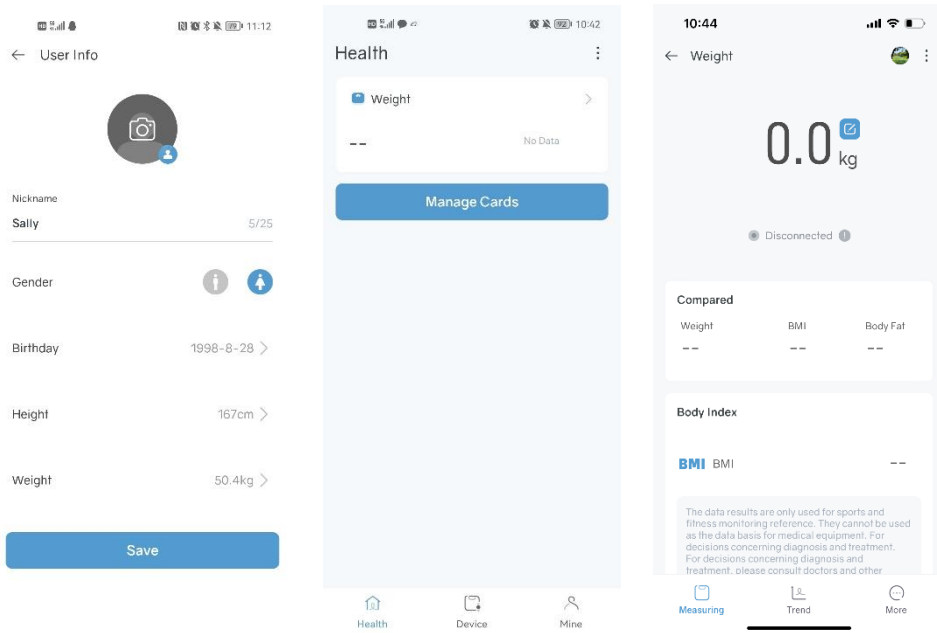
11:12

User Info

Nickname

Sally 5/25

Gender

Birthday 1998-8-28

Height 167cm

Weight 50.4kg

Save

10:42

Health

Weight

-- No Data

Manage Cards

Health Device Mine

10:44

Weight

0.0 kg

Disconnected

Compared

| Weight | BMI | Body Fat |
|---|---|---|
| -- | -- | -- |

Body Index

BMI BMI --

The data results are only used for sports and fitness monitoring reference. They cannot be used as the data basis for medical equipment. For decisions concerning diagnosis and treatment. For decisions concerning diagnosis and treatment, please consult doctors and other

Measuring Trend More